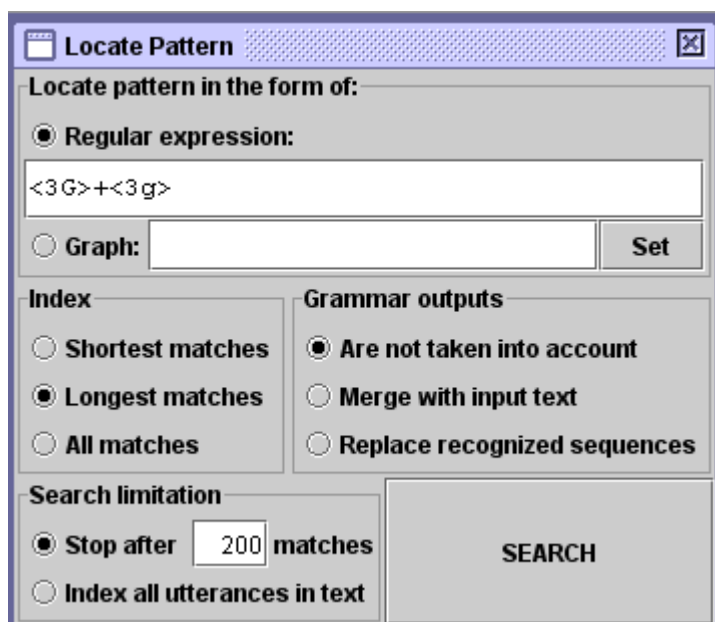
Locate Pattern

Locate pattern in the form of:

Regular expression:

<3G>+<3g>

Graph:

Set

Index

Shortest matches

Longest matches

All matches

Grammar outputs

Are not taken into account

Merge with input text

Replace recognized sequences

Search limitation

Stop after 200 matches

Index all utterances in text

SEARCH